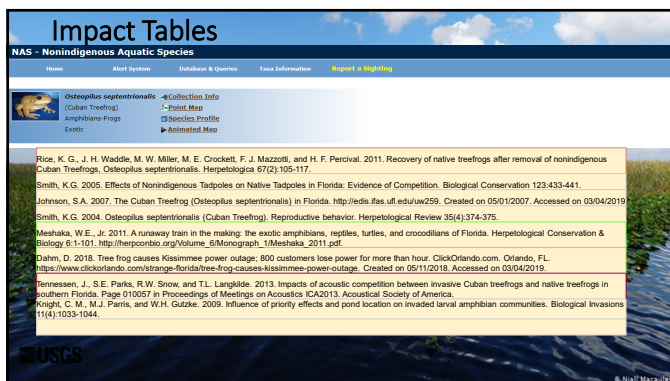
Impact Tables

NAS - Nonindigenous Aquatic Species

Home Alert System Database & Queries Taxa Information Report a Sighting

Osteopilus septentrionalis (Cuban Treefrog) Amphibians-Frogs Exotic

Collection Info
Point Map
Species Profile
Animated Map

Rice, K. G., J. H. Waddle, M. W. Miller, M. E. Crockett, F. J. Mazzotti, and H. F. Percival. 2011. Recovery of native treefrogs after removal of nonindigenous Cuban Treefrogs, Osteopilus septentrionalis. Herpetologica 67(2):105-117.

Smith, K.G. 2005. Effects of Nonindigenous Tadpoles on Native Tadpoles in Florida: Evidence of Competition. Biological Conservation 123:433-441.

Johnson, S.A. 2007. The Cuban Treefrog (Osteopilus septentrionalis) in Florida. http://edis.ifas.ufl.edu/uw259. Created on 05/01/2007. Accessed on 03/04/2019.

Smith, K.G. 2004. Osteopilus septentrionalis (Cuban Treefrog). Reproductive behavior. Herpetological Review 35(4):374-375.

Meshaka, W.E., Jr. 2011. A runaway train in the making: the exotic amphibians, reptiles, turtles, and crocodilians of Florida. Herpetological Conservation & Biology 6:1-101. http://herpconbio.org/Volume_6/Monograph_1/Meshaka_2011.pdf.

Dahm, D. 2018. Tree frog causes Kissimmee power outage; 800 customers lose power for more than hour. ClickOrlando.com. Orlando, FL. https://www.clickorlando.com/strange-florida/tree-frog-causes-kissimmee-power-outage. Created on 05/11/2018. Accessed on 03/04/2019.

Tennessen, J., S.E. Parks, R.W. Snow, and T.L. Langkilde. 2013. Impacts of acoustic competition between invasive Cuban treefrogs and native treefrogs in southern Florida. Page 010057 in Proceedings of Meetings on Acoustics ICA2013. Acoustical Society of America.
Knight, C. M., M.J. Parris, and W.H. Gutzke. 2009. Influence of priority effects and pond location on invaded larval amphibian communities. Biological Invasions 11(4):1033-1044.

USGS

© Niall Marcalo